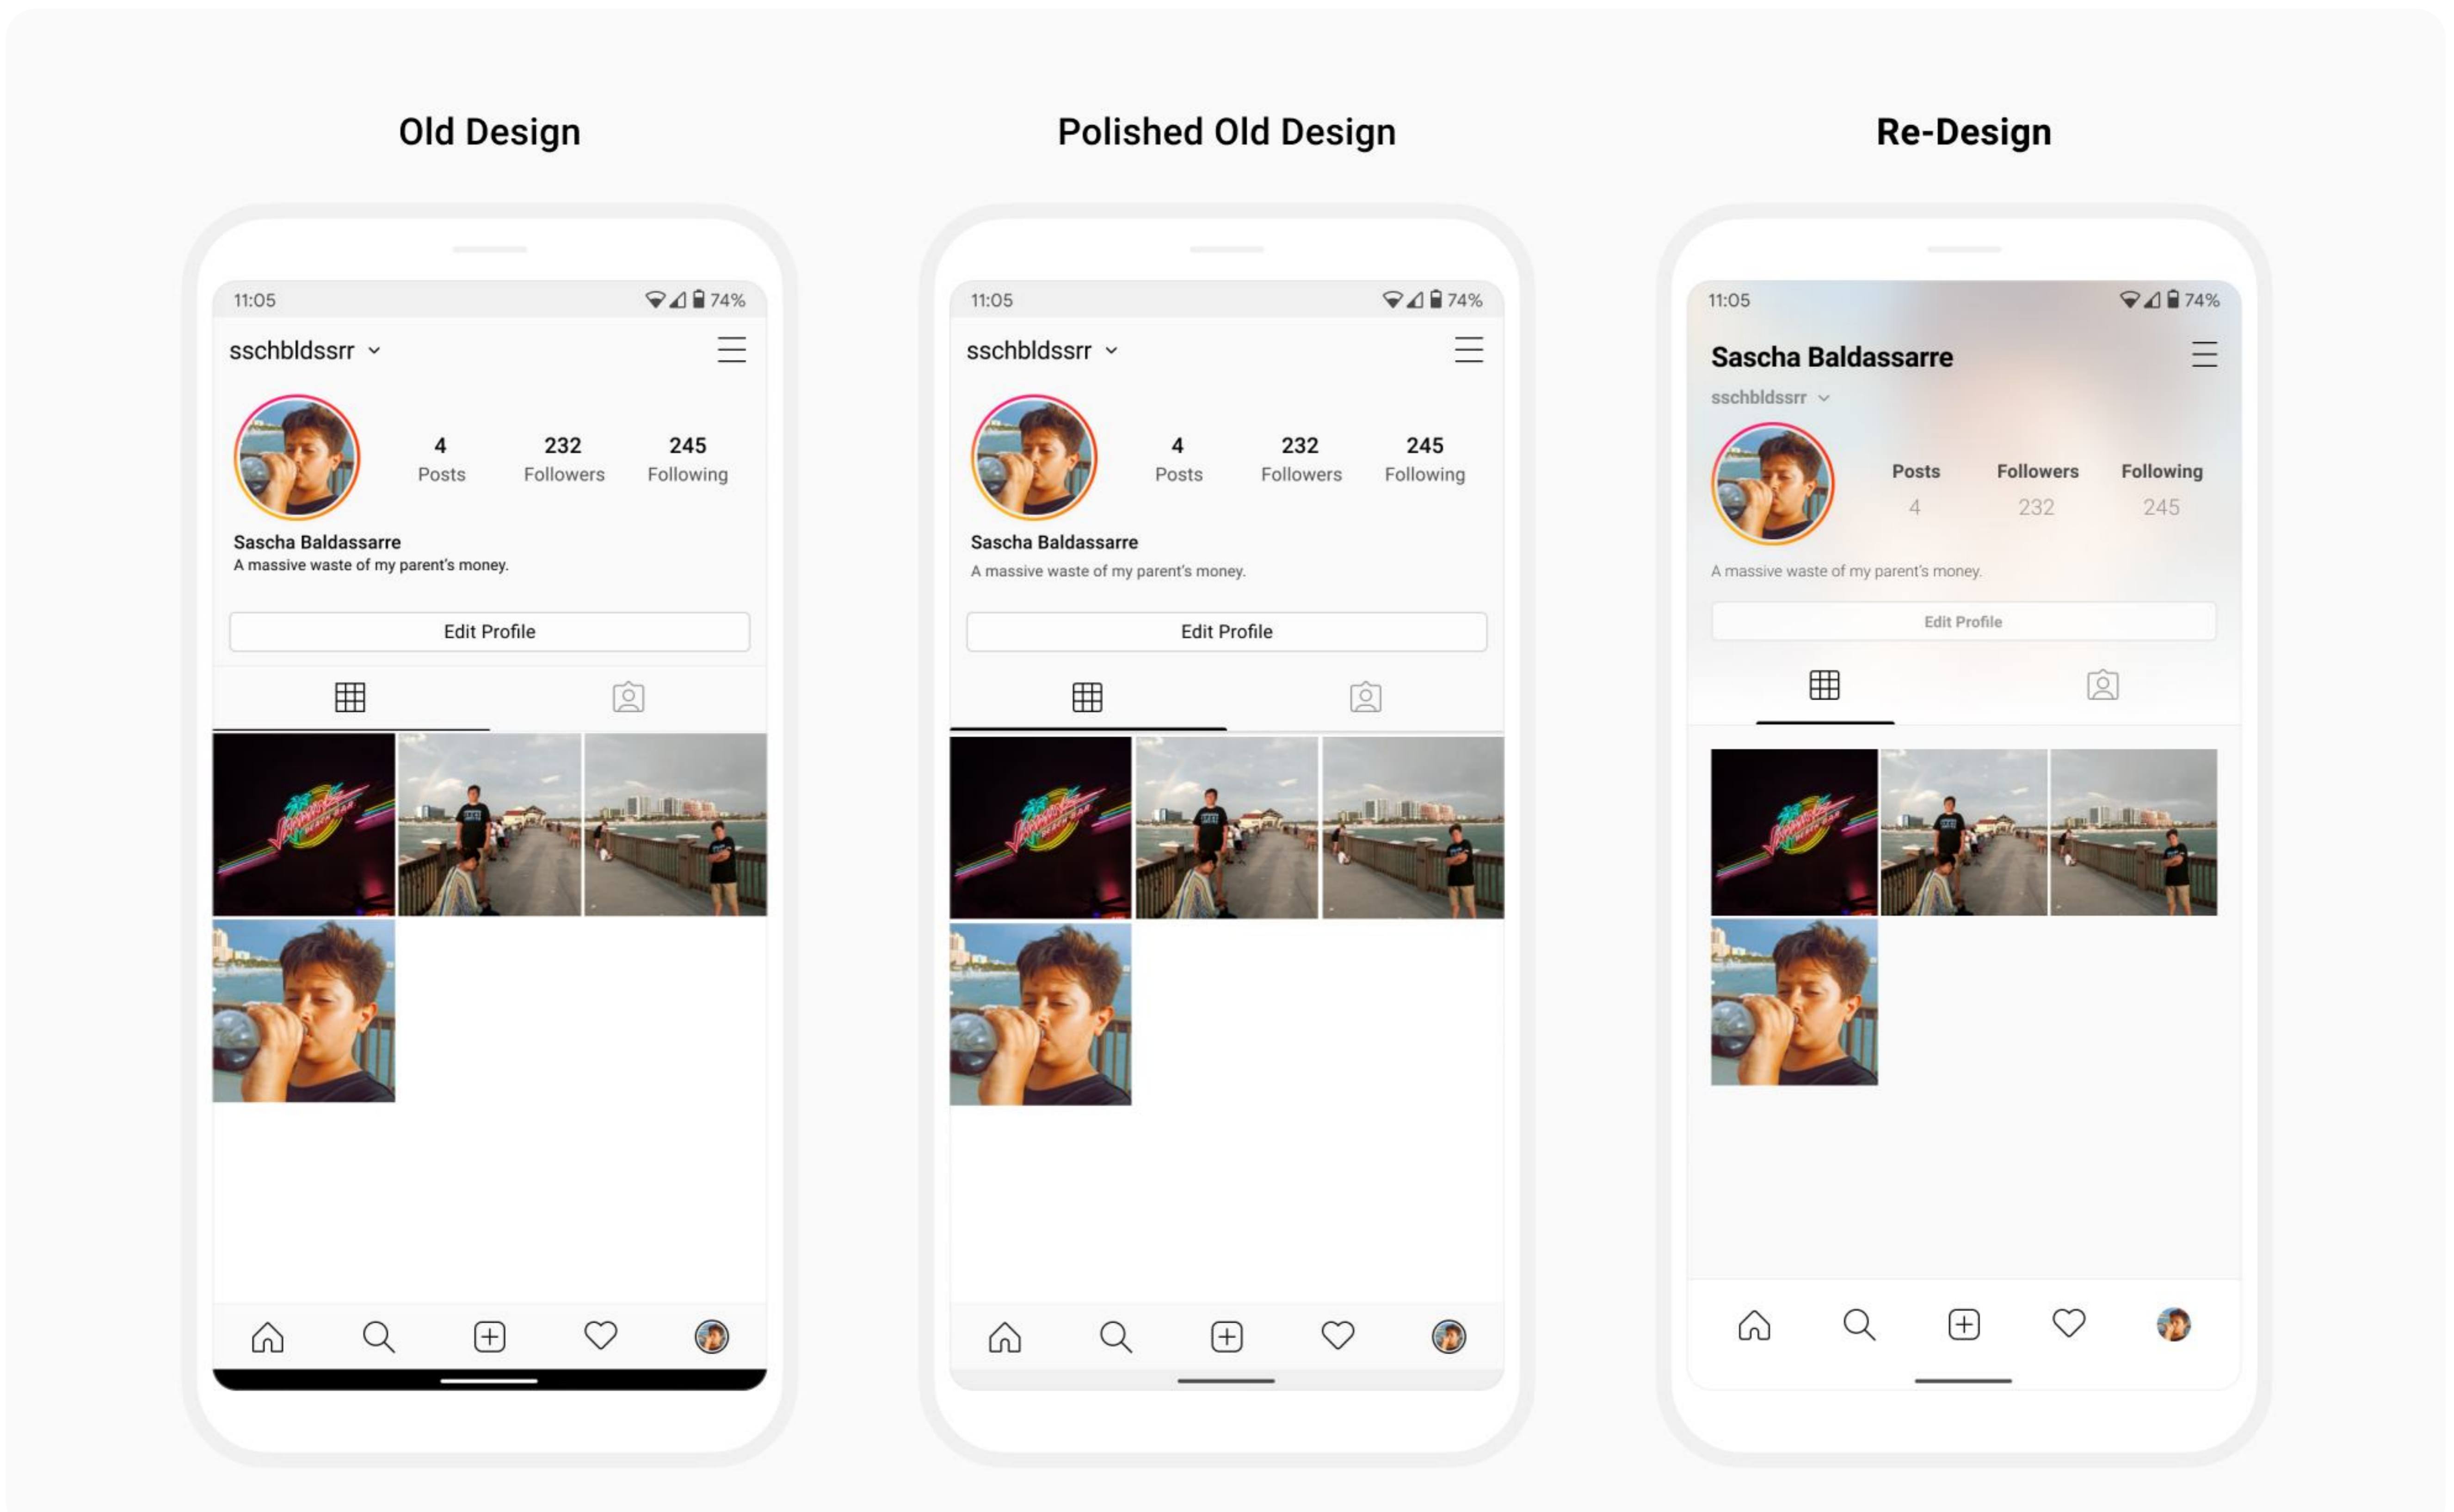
Old Design

11:05 74%

sschbldssrr

4 Posts
232 Followers
245 Following

Sascha Baldassarre
A massive waste of my parent's money.

Edit Profile

Polished Old Design

11:05 74%

sschbldssrr

4 Posts
232 Followers
245 Following

Sascha Baldassarre
A massive waste of my parent's money.

Edit Profile

Re-Design

11:05 74%

Sascha Baldassarre
sschbldssrr

Posts 4
Followers 232
Following 245

A massive waste of my parent's money.

Edit Profile